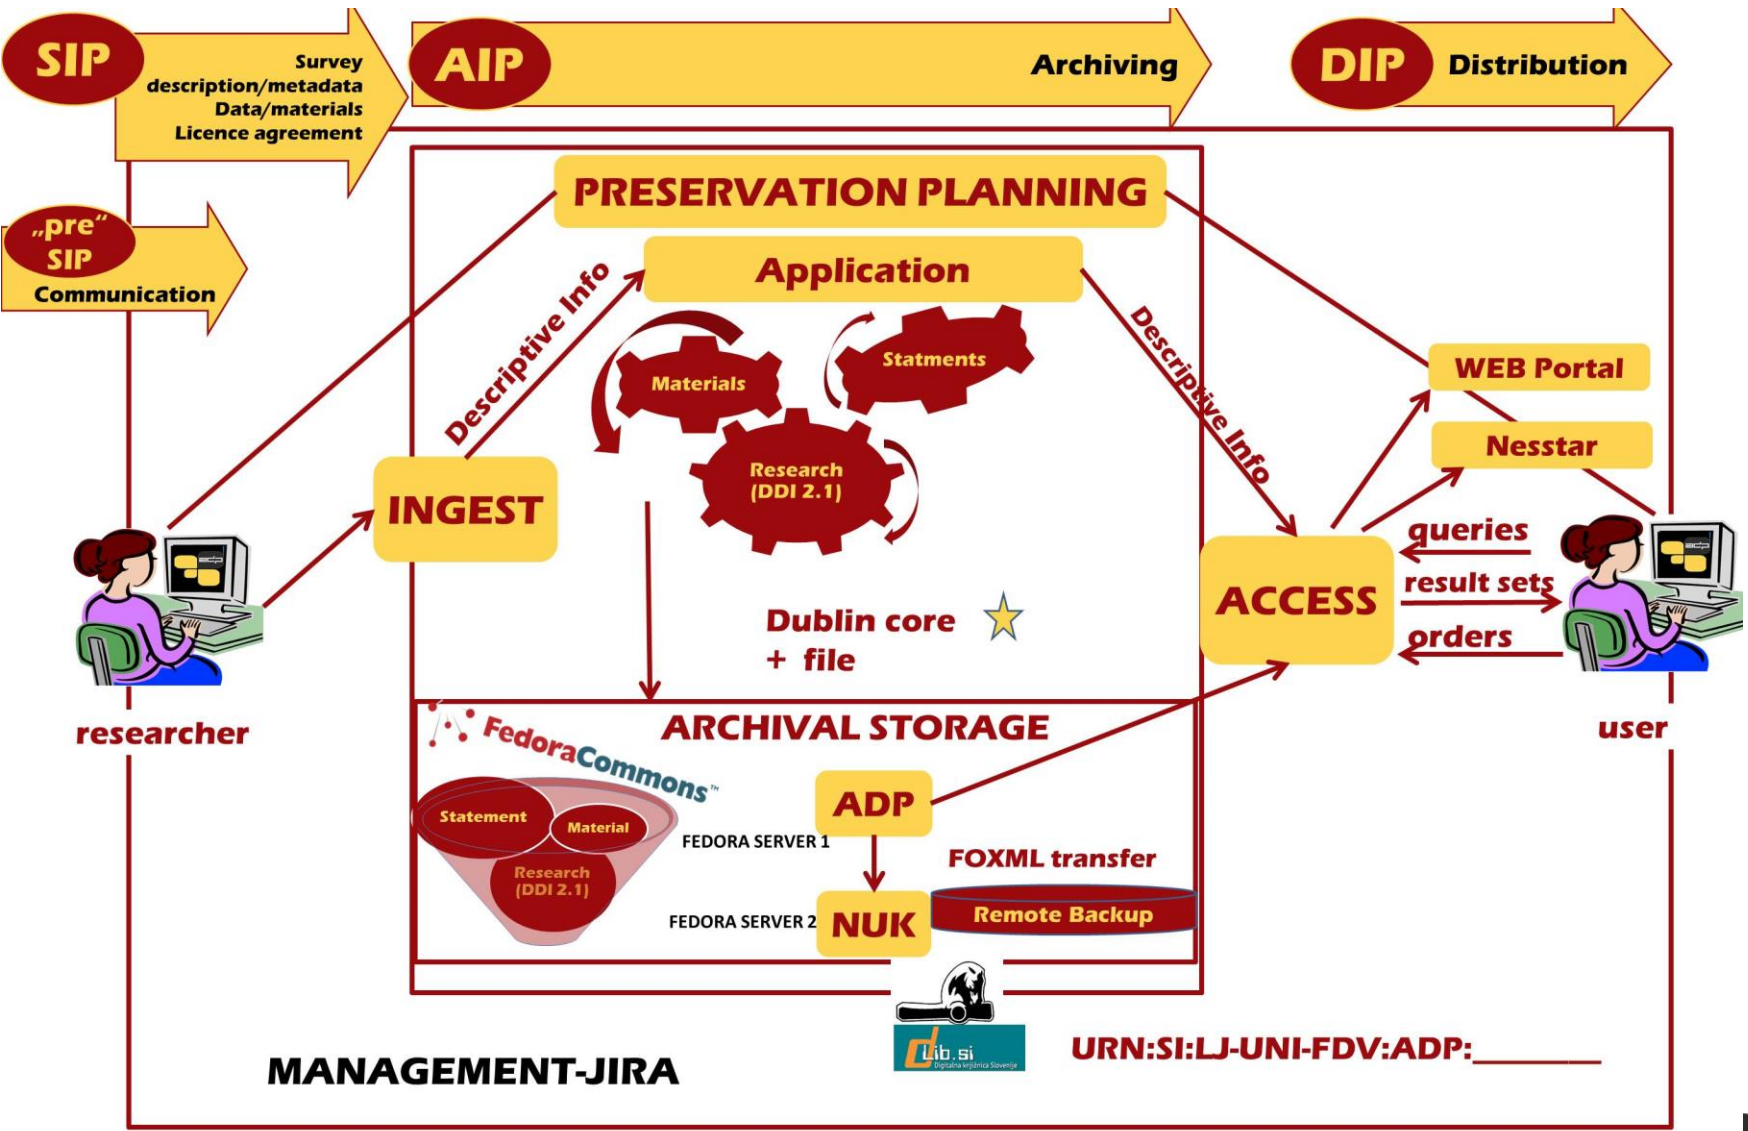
SIP
Survey
description/metadata
Data/materials
Licence agreement

AIP
Archiving

DIP
Distribution

„pre"
SIP
Communication

PRESERVATION PLANNING

Application

Descriptive Info

Descriptive Info

Materials

Statments

Research (DDI 2.1)

INGEST

WEB Portal

Nesstar

queries

result sets

orders

ACCESS

Dublin core
+ file

researcher

user

FedoraCommons™

ARCHIVAL STORAGE

Statement

Material

Research (DDI 2.1)

ADP

FEDORA SERVER 1

FOXML transfer

FEDORA SERVER 2

NUK

Remote Backup

dLib.si
Digitalna knjižnica Slovenije

URN:SI:LJ-UNI-FDV:ADP:_______

MANAGEMENT-JIRA